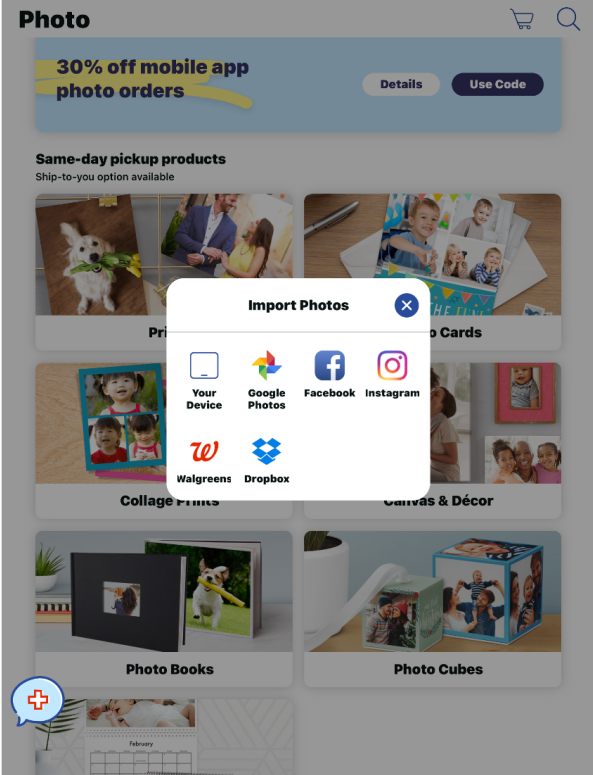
Photo

30% off mobile app photo orders

Details

Use Code

Same-day pickup products

Ship-to-you option available

Pri

o Cards

Import Photos

Your Device

Google Photos

Facebook

Instagram

Walgreens

Dropbox

Collage Prints

Canvas & Décor

Photo Books

Photo Cubes

February